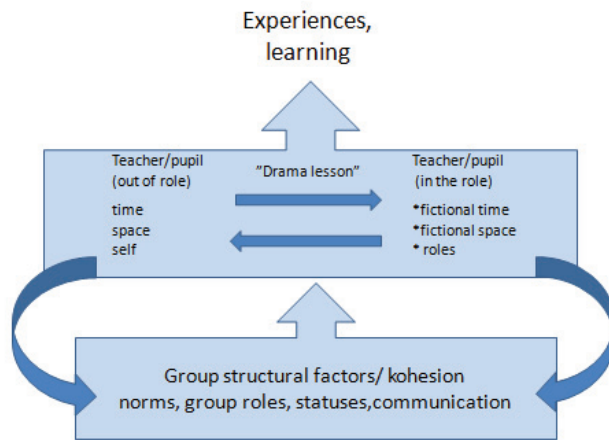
Experiences, learning

Teacher/pupil (out of role)

time
space
self

"Drama lesson"

Teacher/pupil (in the role)

•fictional time
•fictional space
• roles

Group structural factors/ kohesion
norms, group roles, statuses,communication